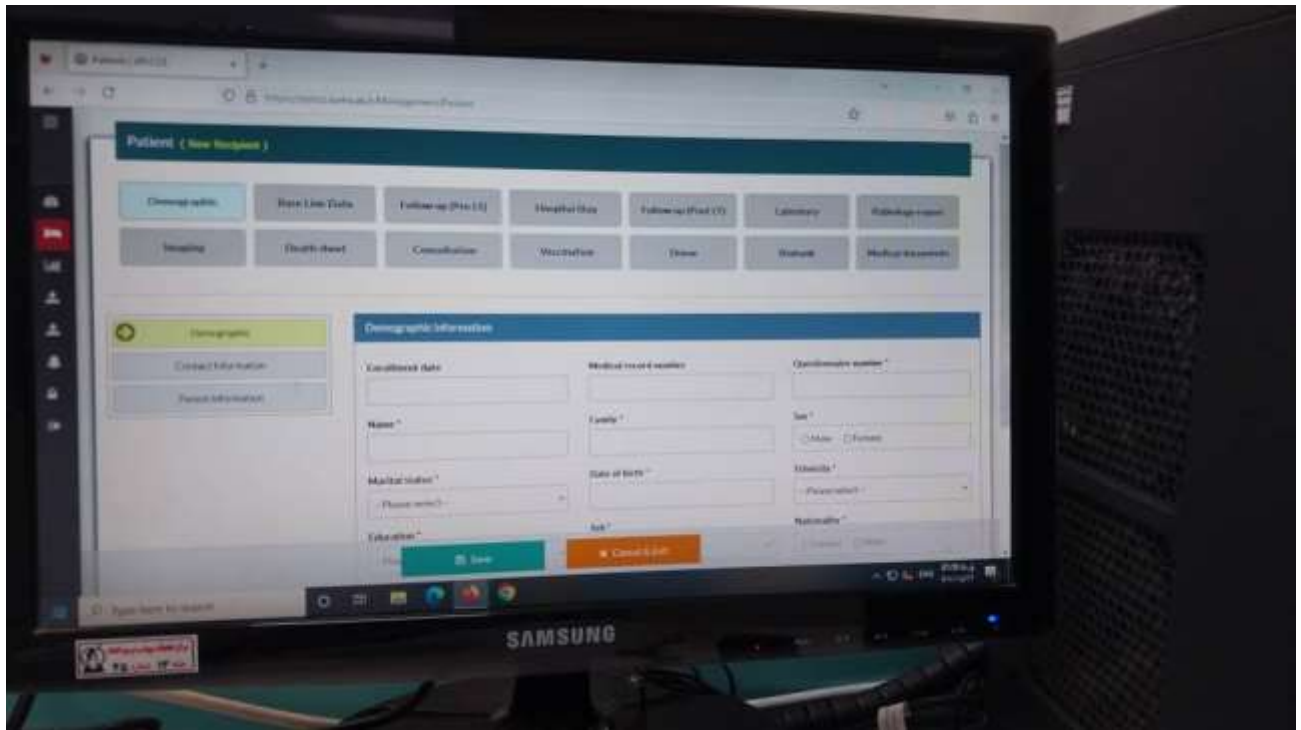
Patient ( New Recipient )

Demographic
Base Line Data
Follow up (Pre LT)
Hospital Stay
Follow up (Post LT)
Laboratory
Radiology report
Imaging
Death sheet
Consultation
Vaccination
Donor
Biobank
Medical documents

Demographic
Contact Information
Parent Information

Demographic Information

Enrollment date
Medical record number
Questionnaire number *
Name *
Family *
Sex *
Male
Female
Marital status *
- Please select -
Date of birth *
Ethnicity *
- Please select -
Education *
Job *
Nationality *

Save
Cancel & exit

Type here to search

SAMSUNG